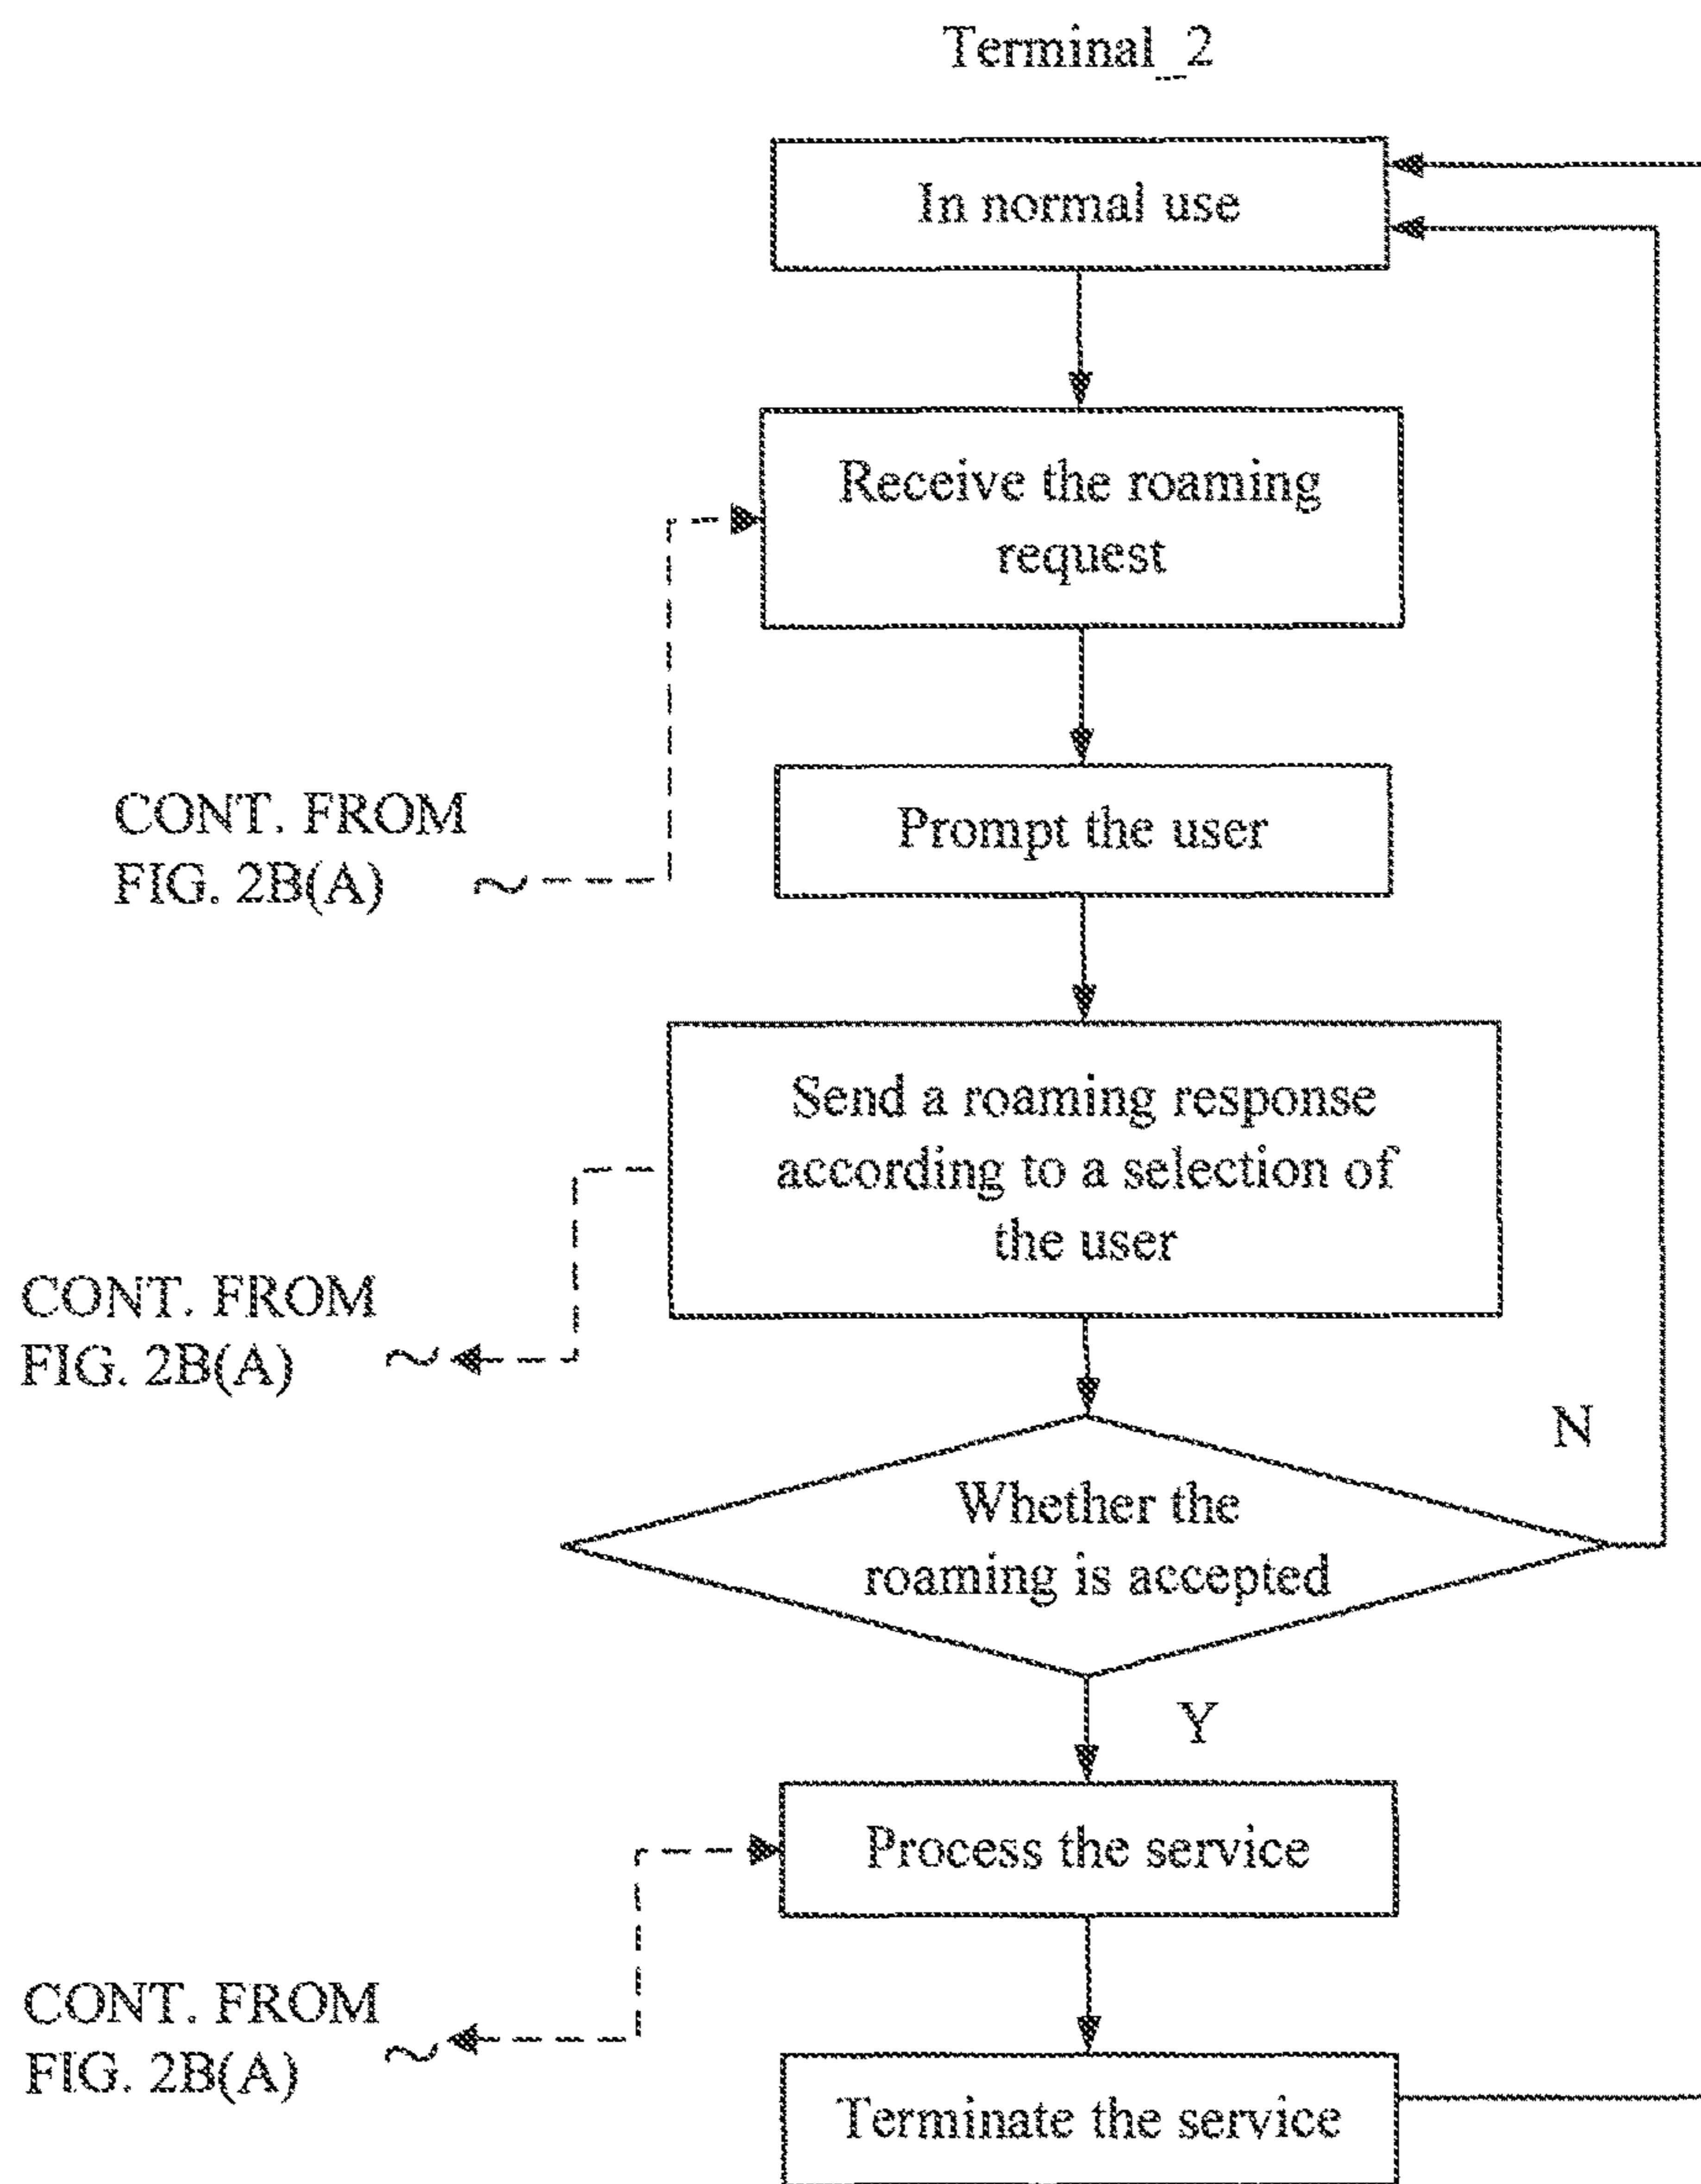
Terminal_2

In normal use

Receive the roaming request

CONT. FROM FIG. 2B(A)

Prompt the user

Send a roaming response according to a selection of the user

CONT. FROM FIG. 2B(A)

N

Whether the roaming is accepted

Y

Process the service

CONT. FROM FIG. 2B(A)

Terminate the service